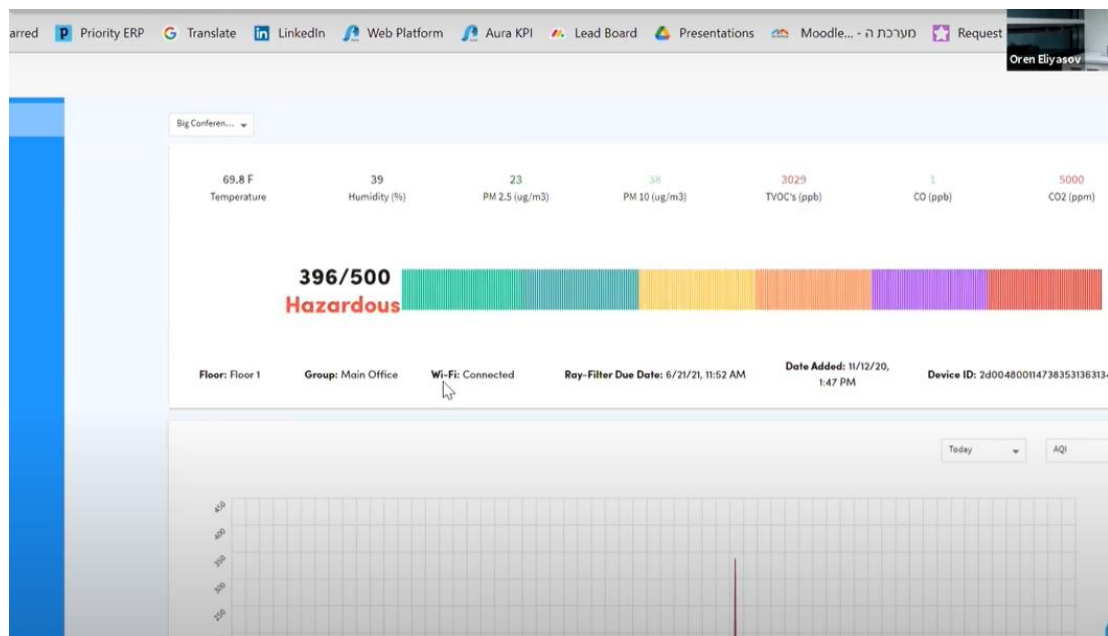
arred Priority ERP Translate LinkedIn Web Platform Aura KPI Lead Board Presentations Moodle... - מערכת ה Request

Oren Eliyasov

Big Conferen...

69.8 F
Temperature

39
Humidity (%)

23
PM 2.5 (ug/m3)

38
PM 10 (ug/m3)

3029
TVOC's (ppb)

1
CO (ppb)

5000
CO2 (ppm)

396/500
Hazardous

Floor: Floor 1
Group: Main Office
Wi-Fi: Connected
Ray-Filter Due Date: 6/21/21, 11:52 AM
Date Added: 11/12/20, 1:47 PM
Device ID: 2d004800114738353136313

Today
AQI

450
400
350
300
250